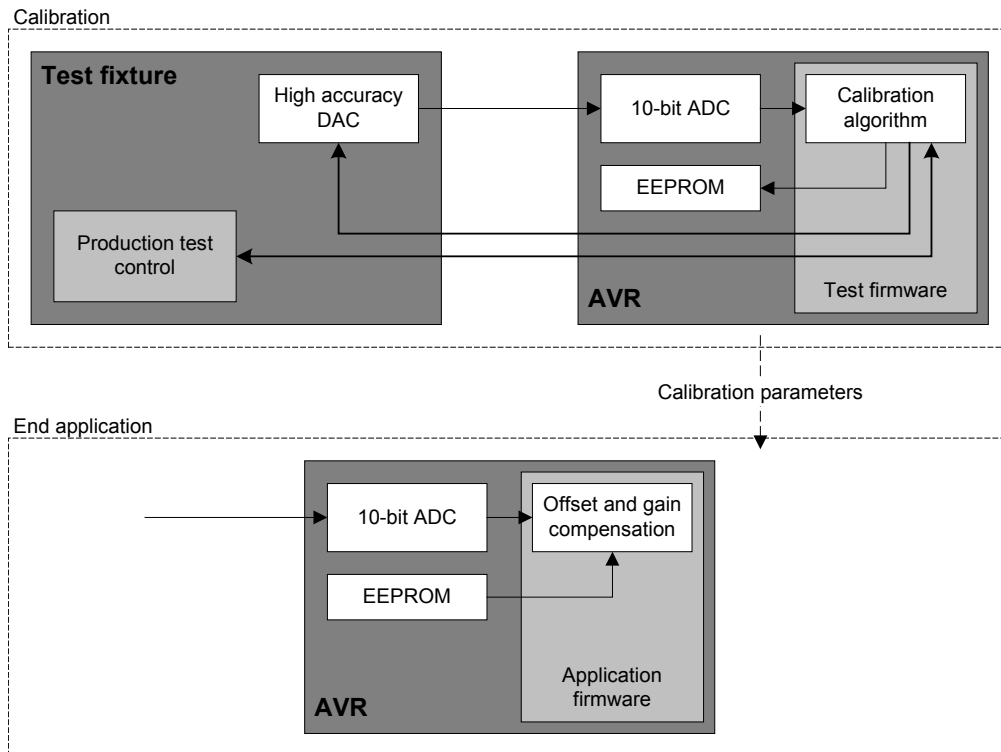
Calibration

Test fixture

High accuracy DAC

Production test control

10-bit ADC

Calibration algorithm

EEPROM

AVR

Test firmware

Calibration parameters

End application

10-bit ADC

Offset and gain compensation

EEPROM

Application firmware

AVR